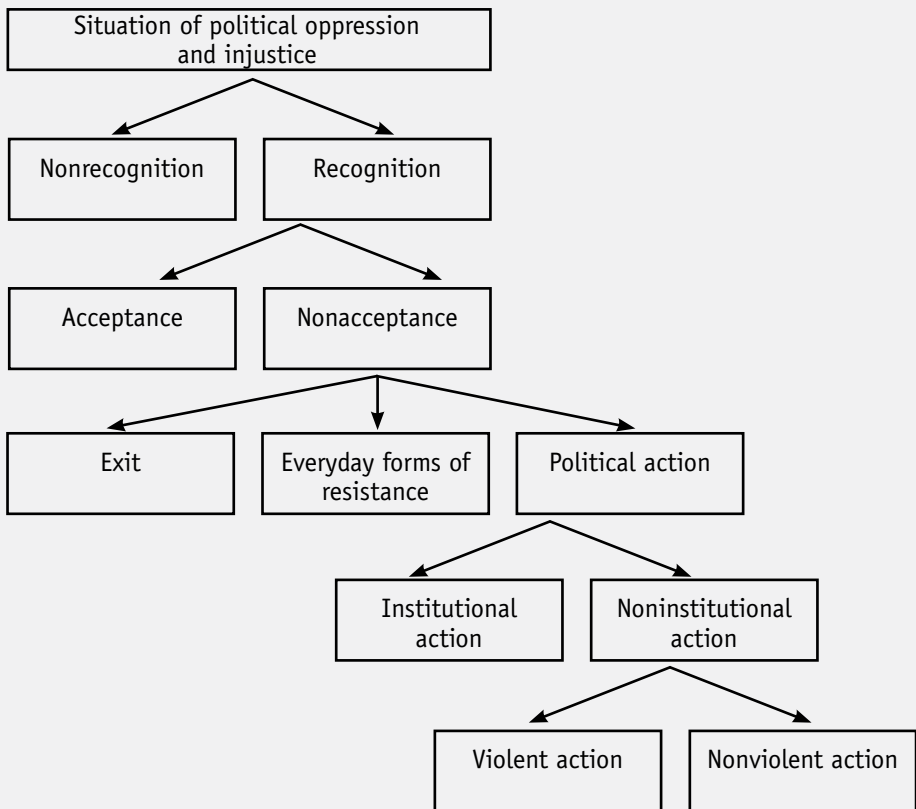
Situation of political oppression and injustice

Nonrecognition

Recognition

Acceptance

Nonacceptance

Exit

Everyday forms of resistance

Political action

Institutional action

Noninstitutional action

Violent action

Nonviolent action